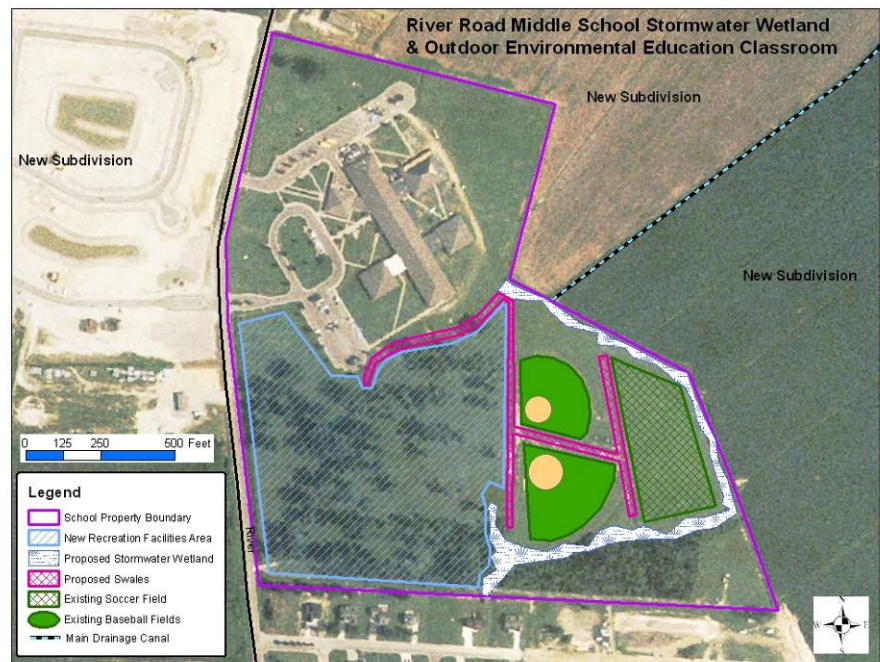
River Road Middle School Stormwater Wetland & Outdoor Environmental Education Classroom

New Subdivision

New Subdivision

New Subdivision

0 125 250 500 Feet

Legend
School Property Boundary
New Recreation Facilities Area
Proposed Stormwater Wetland
Proposed Swales
Existing Soccer Field
Existing Baseball Fields
Main Drainage Canal

River

W E